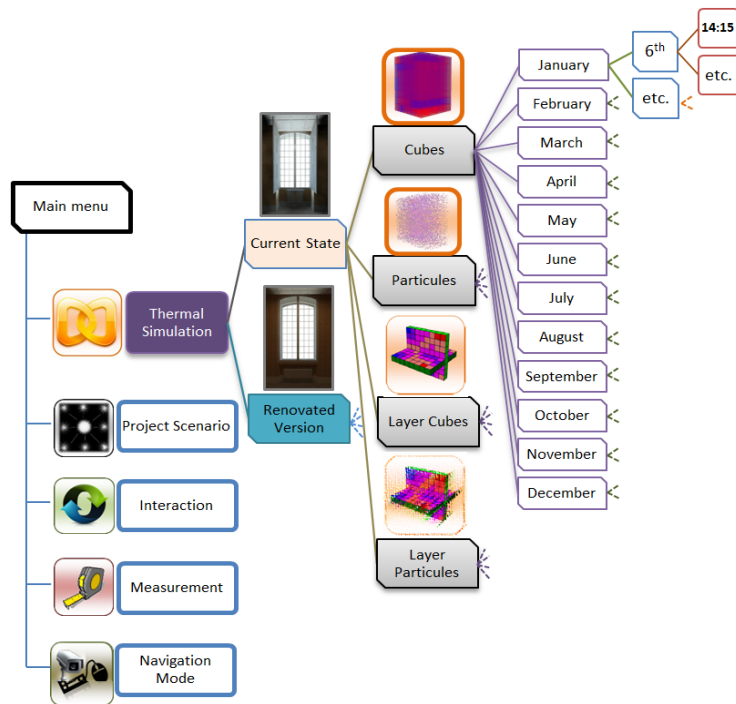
Main menu

Thermal Simulation

Current State

Cubes

January

6$^{th}$

14:15

etc.

etc.

February

March

April

May

June

July

August

September

October

November

December

Particules

Layer Cubes

Layer Particules

Renovated Version

Project Scenario

Interaction

Measurement

Navigation Mode